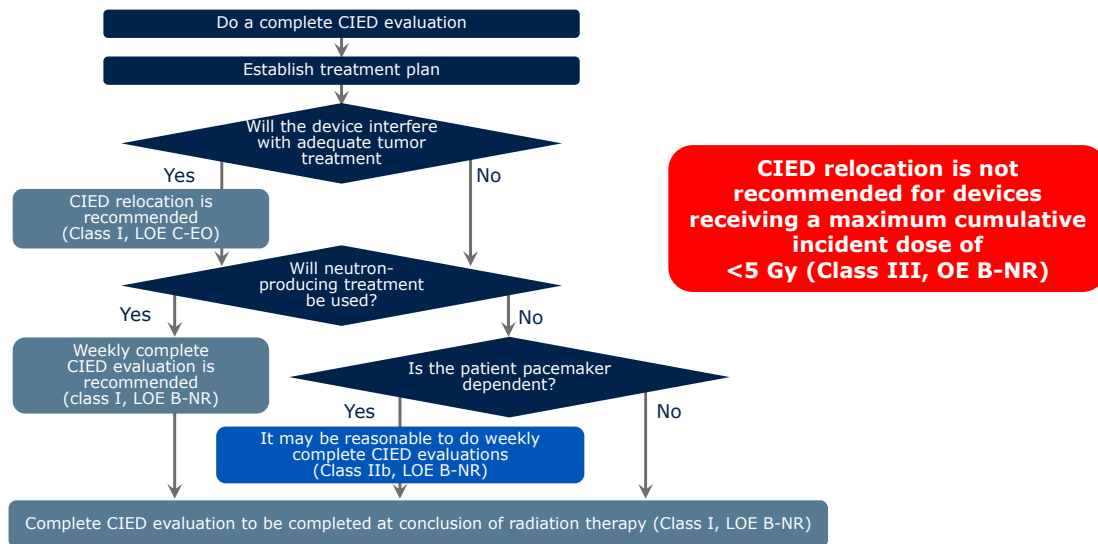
Do a complete CIED evaluation

Establish treatment plan

Will the device interfere with adequate tumor treatment

Yes

No

CIED relocation is recommended (Class I, LOE C-EO)

Will neutron-producing treatment be used?

Yes

No

Weekly complete CIED evaluation is recommended (class I, LOE B-NR)

Is the patient pacemaker dependent?

Yes

No

It may be reasonable to do weekly complete CIED evaluations (Class IIb, LOE B-NR)

Complete CIED evaluation to be completed at conclusion of radiation therapy (Class I, LOE B-NR)

CIED relocation is not recommended for devices receiving a maximum cumulative incident dose of <5 Gy (Class III, OE B-NR)